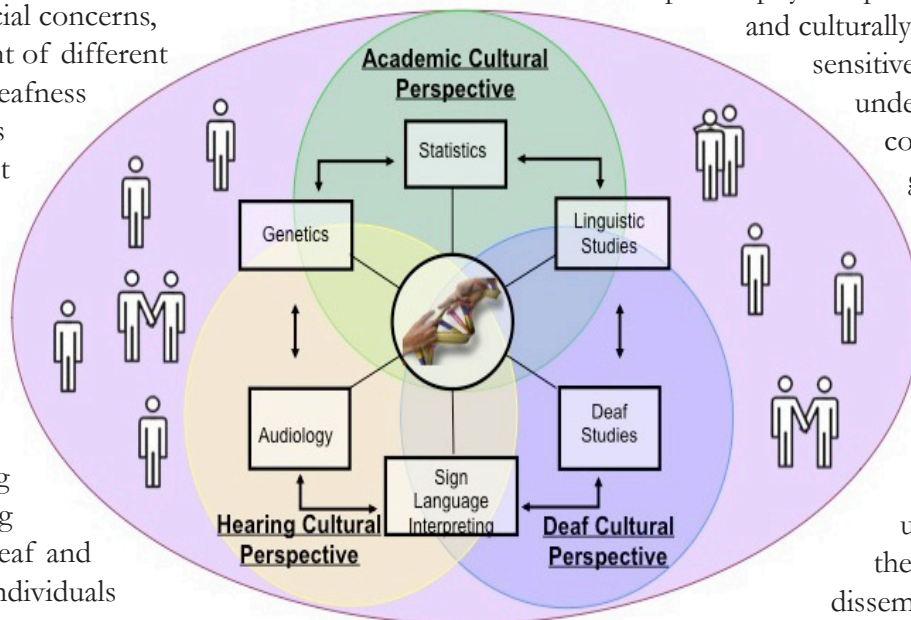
cial concerns, nt of different eafness s t

g g eaf and ndividuals

and culturally sensitive unde co g

u the dissem

Academic Cultural Perspective

Statistics

Genetics

Linguistic Studies

Audiology

Deaf Studies

Sign Language Interpreting

Hearing Cultural Perspective

Deaf Cultural Perspective